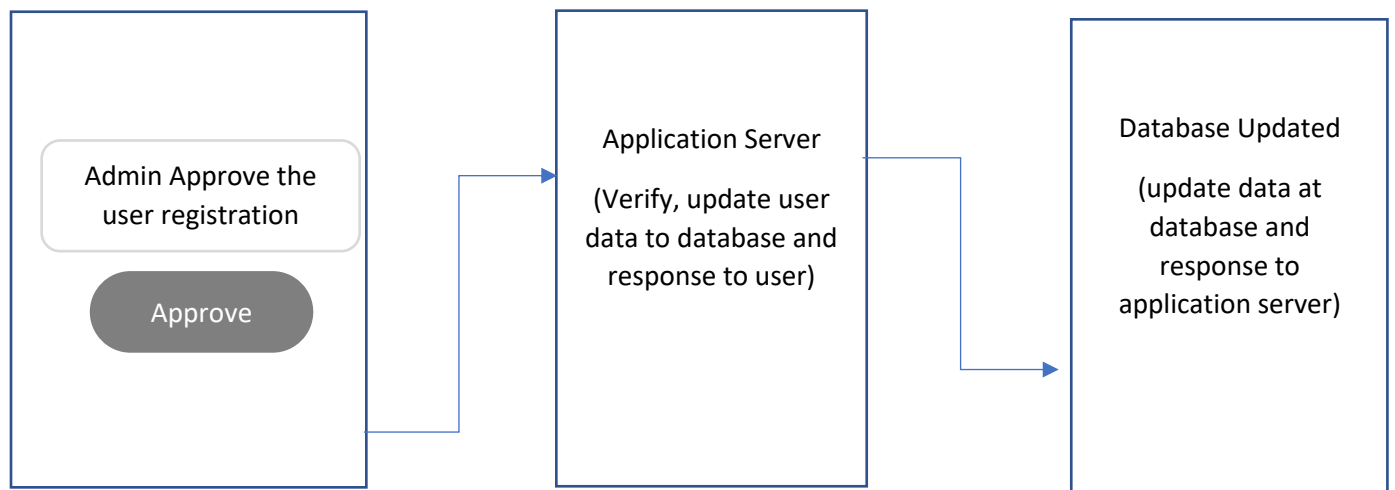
Admin Approve the user registration

Approve

Application Server

(Verify, update user data to database and response to user)

Database Updated

(update data at database and response to application server)